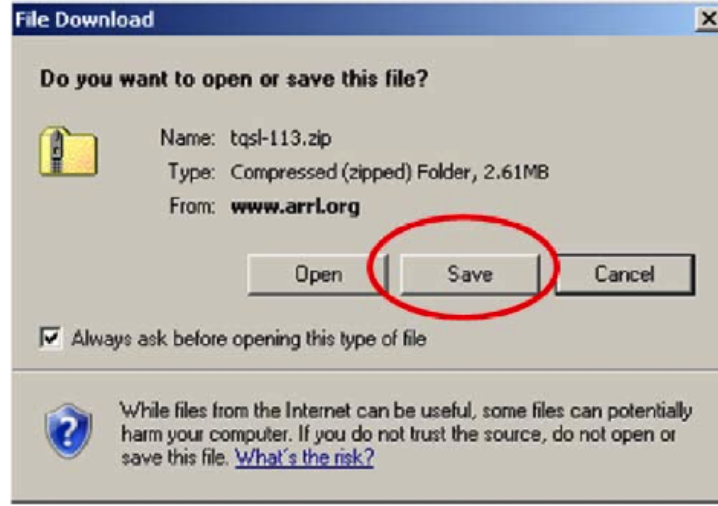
File Download

Do you want to open or save this file?

Name: tqsl-113.zip
Type: Compressed (zipped) Folder, 2.61MB
From: www.arrl.org

Open
Save
Cancel

Always ask before opening this type of file

While files from the Internet can be useful, some files can potentially harm your computer. If you do not trust the source, do not open or save this file. What's the risk?